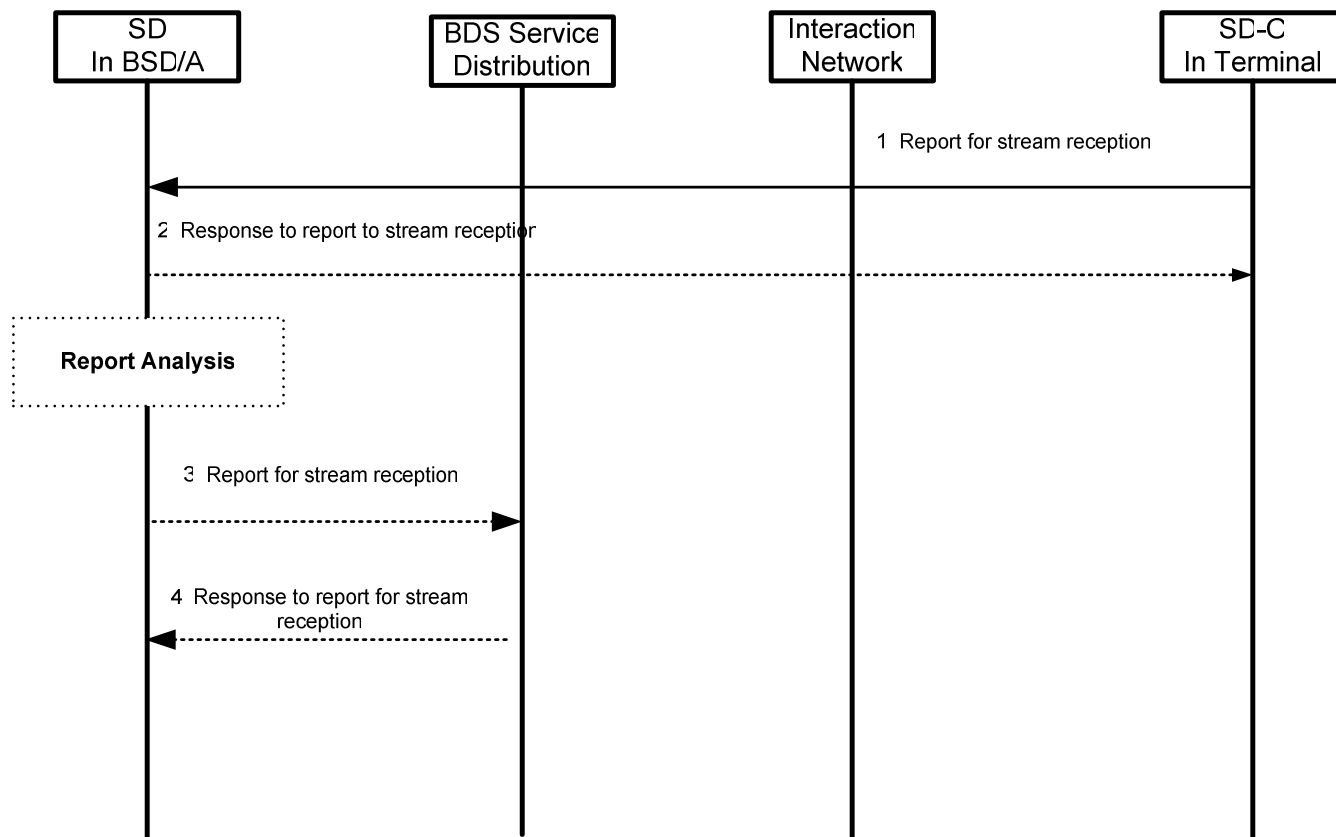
SD
In BSD/A

BDS Service
Distribution

Interaction
Network

SD-C
In Terminal

1 Report for stream reception

2 Response to report to stream reception

Report Analysis

3 Report for stream reception

4 Response to report for stream reception